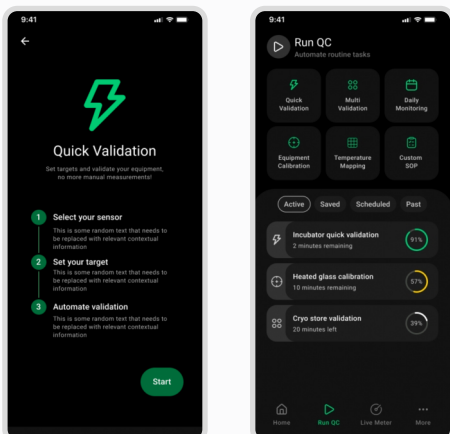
9:41

Quick Validation

Set targets and validate your equipment, no more manual measurements!

1 Select your sensor
This is some random text that needs to be replaced with relevant contextual information

2 Set your target
This is some random text that needs to be replaced with relevant contextual information

3 Automate validation
This is some random text that needs to be replaced with relevant contextual information

Start

9:41

Run QC
Automate routine tasks

Quick Validation
Multi Validation
Daily Monitoring
Equipment Calibration
Temperature Mapping
Custom SOP

Active
Saved
Scheduled
Past

Incubator quick validation
2 minutes remaining
91%

Heated glass calibration
10 minutes remaining
57%

Cryo store validation
20 minutes left
39%

Home
Run QC
Live Meter
More